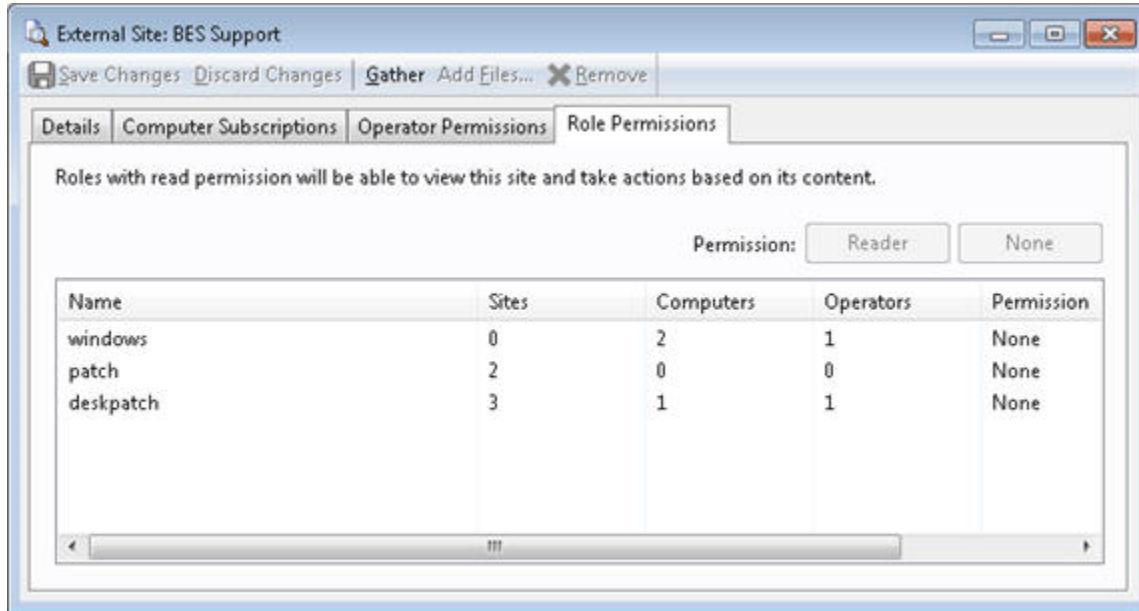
External Site: BES Support

Save Changes Discard Changes | Gather Add Files... Remove

Details | Computer Subscriptions | Operator Permissions | Role Permissions

Roles with read permission will be able to view this site and take actions based on its content.

Permission: Reader None

| Name | Sites | Computers | Operators | Permission |
|---|---|---|---|---|
| windows | 0 | 2 | 1 | None |
| patch | 2 | 0 | 0 | None |
| deskpatch | 3 | 1 | 1 | None |